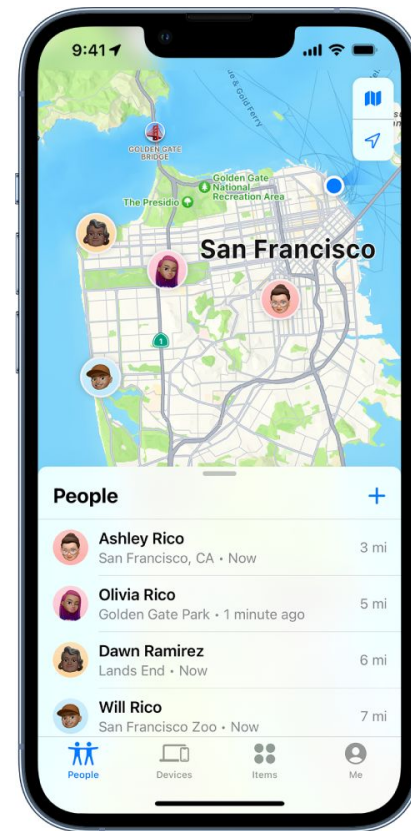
9:41

Jo & Sand Ferry

GOLDEN GATE BRIDGE

The Presidio

Golden Gate National Recreation Area

San Francisco

1

People

+

Ashley Rico
San Francisco, CA • Now
3 mi

Olivia Rico
Golden Gate Park • 1 minute ago
5 mi

Dawn Ramirez
Lands End • Now
6 mi

Will Rico
San Francisco Zoo • Now
7 mi

People
Devices
Items
Me